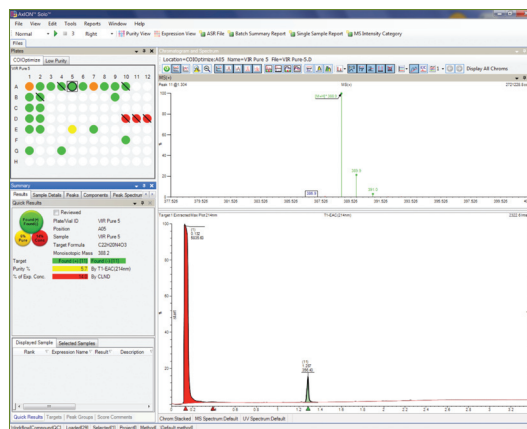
ArtION™ Solo™

File View Edit Tools Reports Window Help

Normal 3 Right Purity View Expression View ASR File Batch Summary Report Single Sample Report MS Intensity Category

Files

Plates

COIOptimize Low Purity

1 2 3 4 5 6 7 8 9 10 11 12

A
B
C
D
E
F
G
H

Summary

Results Sample Details Peaks Components Peak Spectrum

Quick Results

Reviewed

Plate/Vial ID VIR Pure 5

Position A05

Sample VIR Pure 5

Target Formula C22H20N4O3

Monoisotopic Mass 388.2

Target Found (+) [1] Found (-) [1]

Purity % 5.7 By T1-EAC(214nm)

% of Exp. Conc. By CLND

Displayed Sample Selected Samples

Rank Expression Name Result Description

Quick Results Targets Peak Groups Score Comments

Chromatogram and Spectrum

Location=COIOptimize:A05 Name=VIR Pure 5 File=VIR Pure-5.D

Display All Chroms

Target 1 Extracted Max Plot (214nm) T1-EAC(214nm)

Chrom Stacked MS Spectrum Default UV Spectrum Default